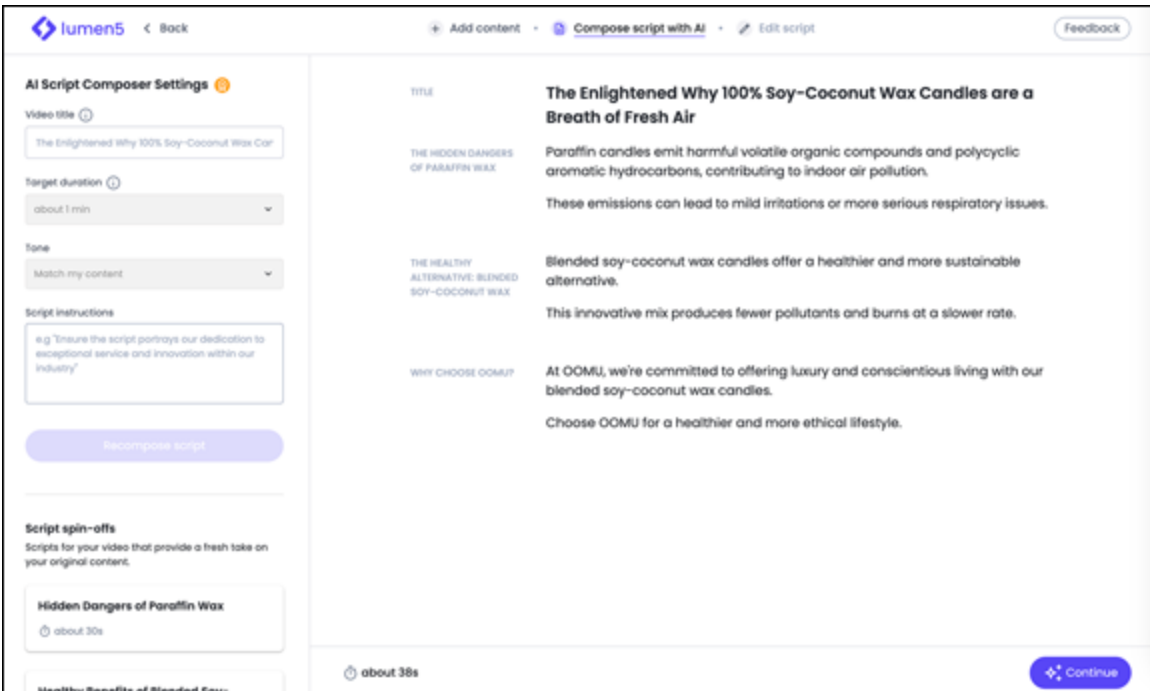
lumen5 < Back

Add content · Compose script with AI · Edit script

Feedback

AI Script Composer Settings

Video title

The Enlightened Why 100% Soy-Coconut Wax Car

Target duration

about 1 min

Tone

Match my content

Script instructions

e.g "Ensure the script portrays our dedication to exceptional service and innovation within our industry"

Recompose script

Script spin-offs

Scripts for your video that provide a fresh take on your original content.

Hidden Dangers of Paraffin Wax

about 30s

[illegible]

TITLE

The Enlightened Why 100% Soy-Coconut Wax Candles are a Breath of Fresh Air

THE HIDDEN DANGERS OF PARAFFIN WAX

Paraffin candles emit harmful volatile organic compounds and polycyclic aromatic hydrocarbons, contributing to indoor air pollution.

These emissions can lead to mild irritations or more serious respiratory issues.

THE HEALTHY ALTERNATIVE: BLENDED SOY-COCONUT WAX

Blended soy-coconut wax candles offer a healthier and more sustainable alternative.

This innovative mix produces fewer pollutants and burns at a slower rate.

WHY CHOOSE OOMU?

At OOMU, we're committed to offering luxury and conscientious living with our blended soy-coconut wax candles.

Choose OOMU for a healthier and more ethical lifestyle.

about 38s

Continue